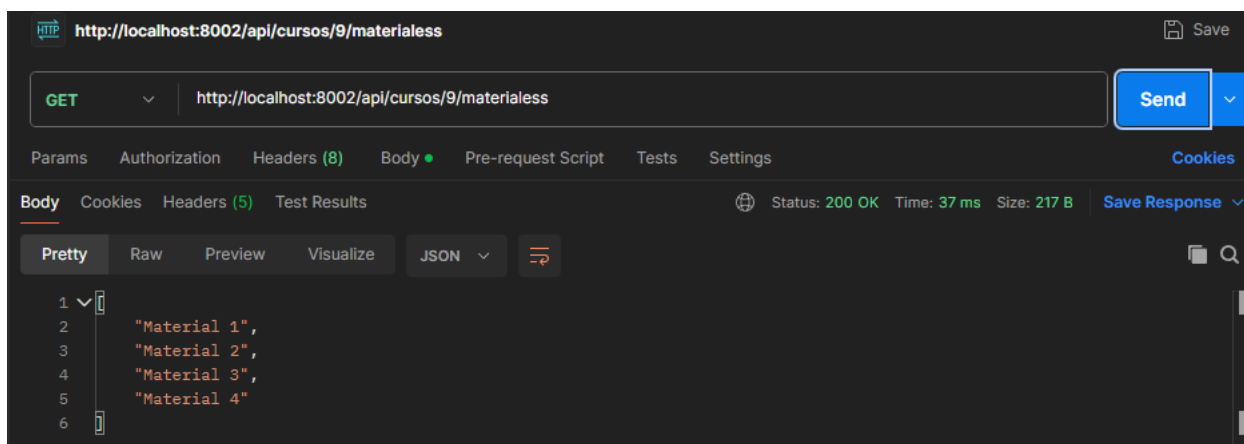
HTTP http://localhost:8002/api/cursos/9/materialess

Save

GET http://localhost:8002/api/cursos/9/materialess

Send

Params Authorization Headers (8) Body Pre-request Script Tests Settings Cookies

Body Cookies Headers (5) Test Results Status: 200 OK Time: 37 ms Size: 217 B Save Response

Pretty Raw Preview Visualize JSON

1 [
2 "Material 1",
3 "Material 2",
4 "Material 3",
5 "Material 4"
6 ]